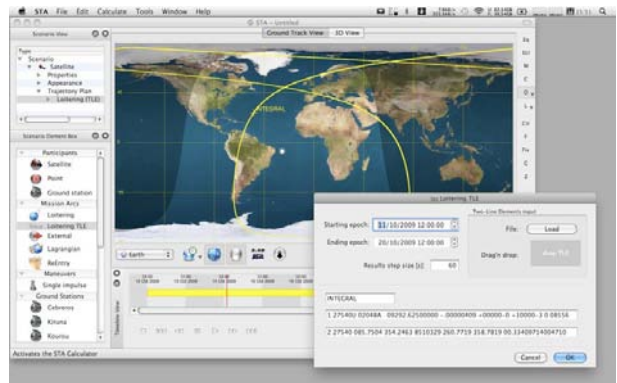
STA File Edit Calculate Tools Window Help

STA – Untitled

Scenario View

Type
Scenario
Satellite
Properties
Appearance
Trajectory Plan
Loitering (TLE)

Scenario Element Box

Participants
Satellite
Point
Ground station
Mission Arcs
Loitering
Loitering TLE
External
Lagrangian
ReEntry
Maneuvers
Single impulse
Ground Stations
Cebreros
Kiruna
Kourou

Activates the STA Calculator

Ground Track View 3D View

INTEGRAL

Earth

Timeline View

Loitering TLE

Starting epoch: 11/10/2009 12:00:00
Ending epoch: 20/10/2009 12:00:00
Results step size (s): 60

Two-Line Elements input
File: Load
Drag'n drop: drop TLE

INTEGRAL
1 27540U 02048A 09292.62500000 -.00000409 +00000-0 +10000-3 0 08156
2 27540 085.7504 354.2463 8510329 260.7759 358.7819 00.33409714004710

Cancel OK